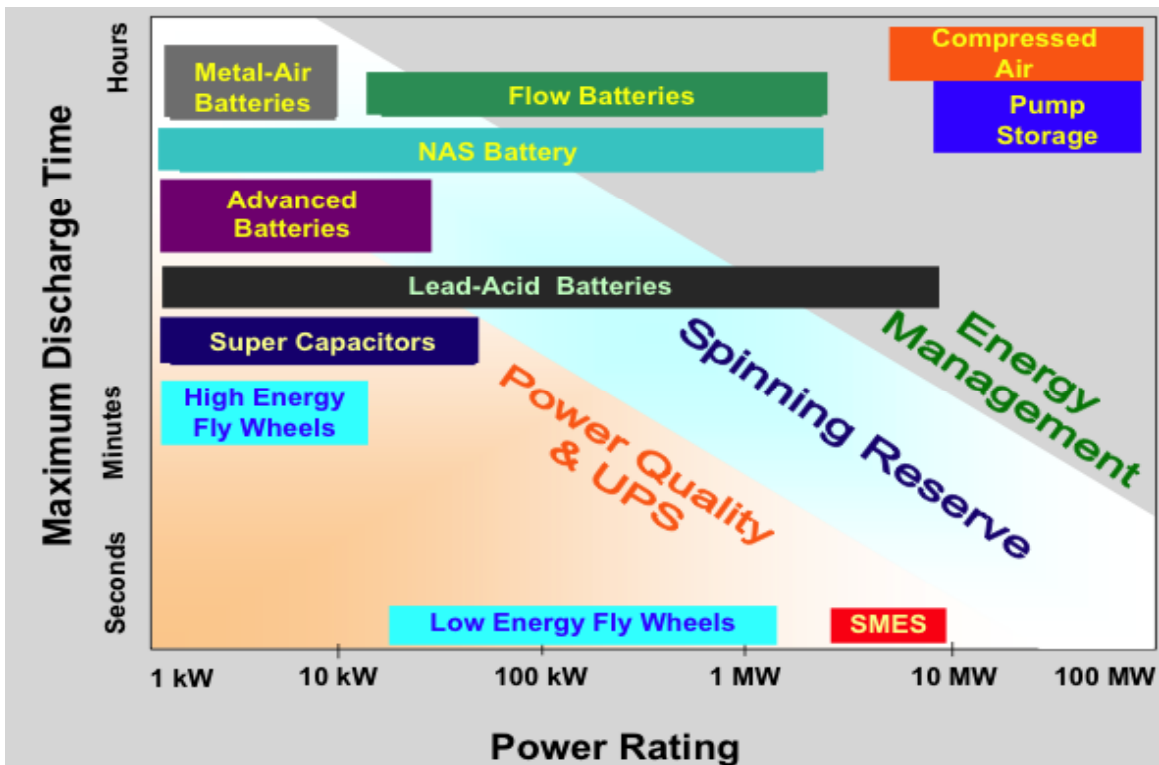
Maximum Discharge Time

Hours

Minutes

Seconds

Metal-Air Batteries

Flow Batteries

Compressed Air

Pump Storage

NAS Battery

Advanced Batteries

Lead-Acid Batteries

Super Capacitors

High Energy Fly Wheels

Energy Management

Spinning Reserve

Power Quality & UPS

Low Energy Fly Wheels

SMES

1 kW

10 kW

100 kW

1 MW

10 MW

100 MW

Power Rating